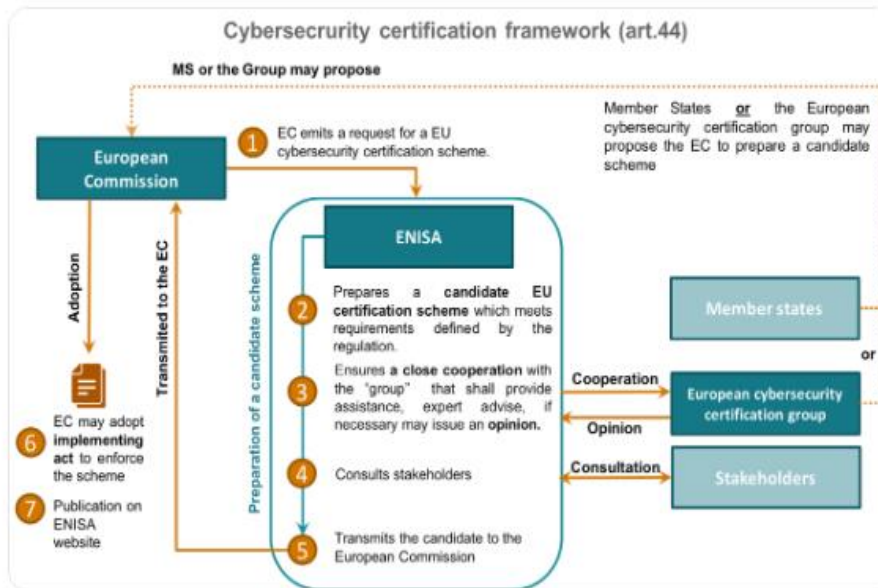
Cybersecrurity certification framework (art.44)

MS or the Group may propose

Member States **or** the European cybersecurity certification group may propose the EC to prepare a candidate scheme

European Commission

1 EC emits a request for a EU cybersecurity certification scheme.

ENISA

Adoption

Transmited to the EC

Preparation of a candidate scheme

2 Prepares a **candidate EU certification scheme** which meets requirements defined by the regulation.

3 Ensures **a close cooperation** with the "group" that shall provide assistance, expert advise, if necessary may issue an **opinion.**

4 Consults stakeholders

5 Transmits the candidate to the European Commission

Member states

or

Cooperation

Opinion

European cybersecurity certification group

Consultation

Stakeholders

6 EC may adopt **implementing act** to enforce the scheme

7 Publication on ENISA website